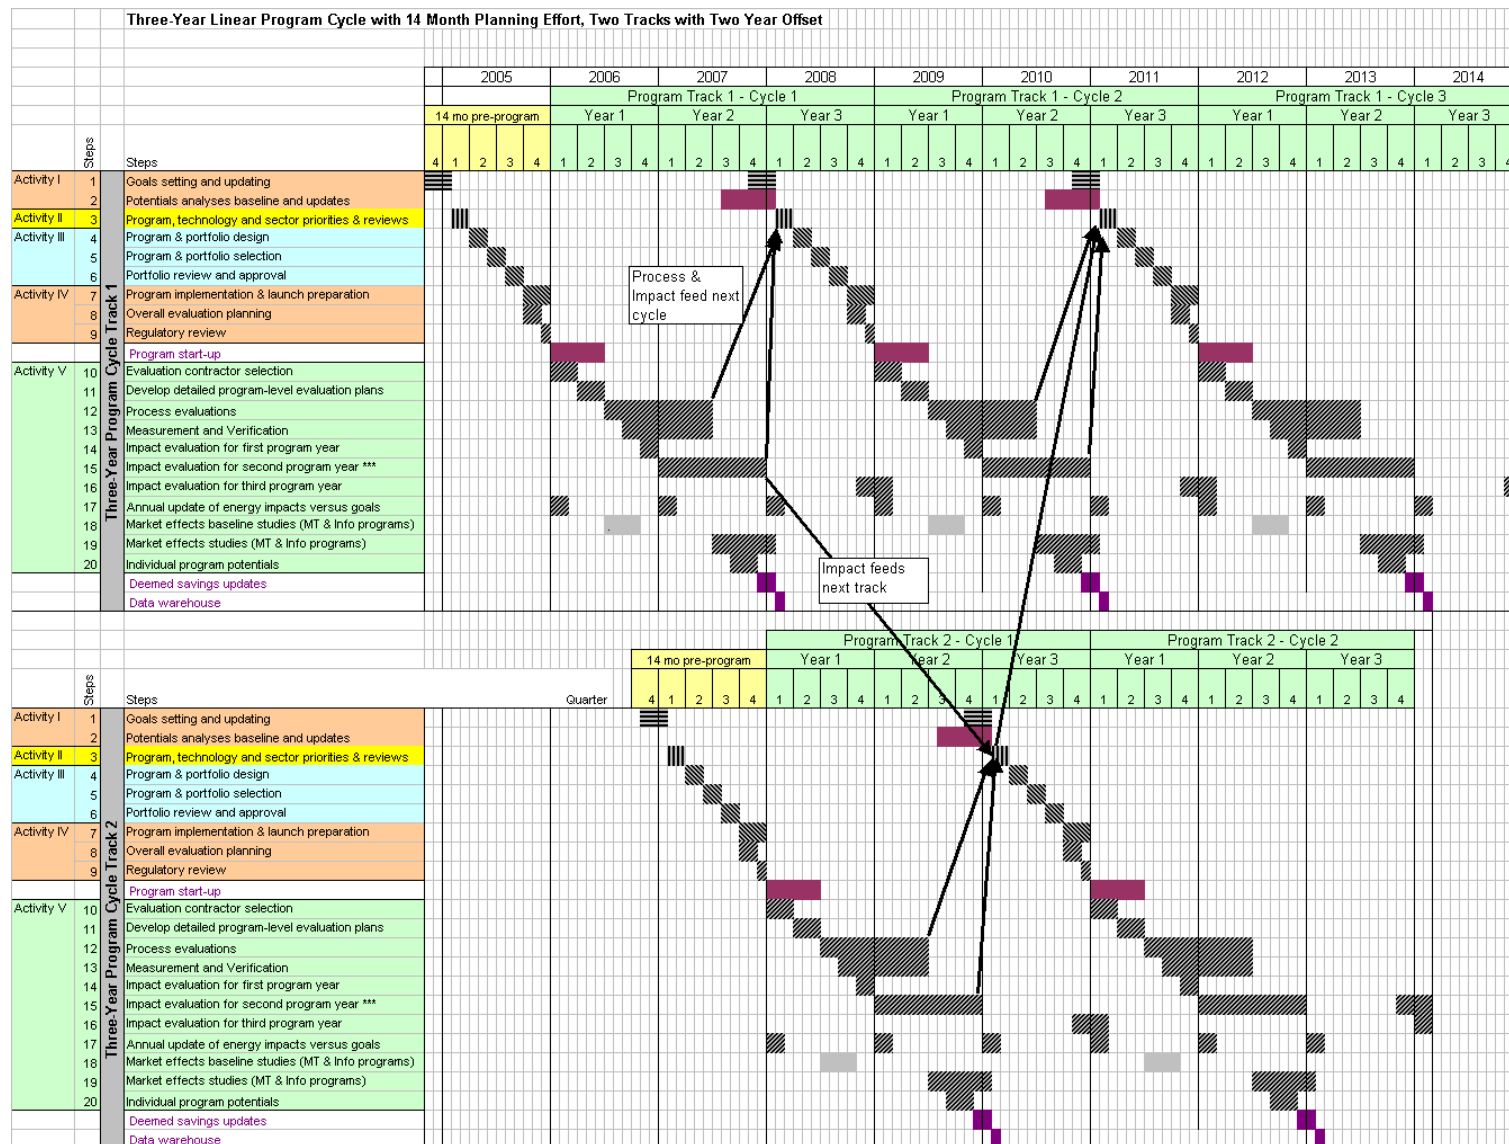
Three-Year Linear Program Cycle with 14 Month Planning Effort, Two Tracks with Two Year Offset

| | | | 2005 | 2006 | 2007 | 2008 | 2009 | 2010 | 2011 | 2012 | 2013 | 2014 |
|---|---|---|---|---|---|---|---|---|---|---|---|---|
| | | | | Program Track 1 - Cycle 1 | | | Program Track 1 - Cycle 2 | | | Program Track 1 - Cycle 3 | | |
| | | | 14 mo pre-program | Year 1 | Year 2 | Year 3 | Year 1 | Year 2 | Year 3 | Year 1 | Year 2 | Year 3 |
| | Steps | Steps | 4 1 2 3 4 | 1 2 3 4 | 1 2 3 4 | 1 2 3 4 | 1 2 3 4 | 1 2 3 4 | 1 2 3 4 | 1 2 3 4 | 1 2 3 4 | 1 2 3 |

Three-Year Program Cycle Track 1

| | Steps | Steps |
|---|---|---|
| Activity I | 1 | Goals setting and updating |
| | 2 | Potentials analyses baseline and updates |
| Activity II | 3 | Program, technology and sector priorities & reviews |
| Activity III | 4 | Program & portfolio design |
| | 5 | Program & portfolio selection |
| | 6 | Portfolio review and approval |
| Activity IV | 7 | Program implementation & launch preparation |
| | 8 | Overall evaluation planning |
| | 9 | Regulatory review |
| | | Program start-up |
| Activity V | 10 | Evaluation contractor selection |
| | 11 | Develop detailed program-level evaluation plans |
| | 12 | Process evaluations |
| | 13 | Measurement and Verification |
| | 14 | Impact evaluation for first program year |
| | 15 | Impact evaluation for second program year *** |
| | 16 | Impact evaluation for third program year |
| | 17 | Annual update of energy impacts versus goals |
| | 18 | Market effects baseline studies (MT & Info programs) |
| | 19 | Market effects studies (MT & Info programs) |
| | 20 | Individual program potentials |
| | | Deemed savings updates |
| | | Data warehouse |

Process & Impact feed next cycle

Impact feeds next track

| | | | Program Track 2 - Cycle 1 | | | Program Track 2 - Cycle 2 | | |
|---|---|---|---|---|---|---|---|---|
| | | 14 mo pre-program | Year 1 | Year 2 | Year 3 | Year 1 | Year 2 | Year 3 |
| Steps | Steps Quarter | 4 1 2 3 4 | 1 2 3 4 | 1 2 3 4 | 1 2 3 4 | 1 2 3 4 | 1 2 3 4 | 1 2 3 4 |

Three-Year Program Cycle Track 2

| | Steps | Steps |
|---|---|---|
| Activity I | 1 | Goals setting and updating |
| | 2 | Potentials analyses baseline and updates |
| Activity II | 3 | Program, technology and sector priorities & reviews |
| Activity III | 4 | Program & portfolio design |
| | 5 | Program & portfolio selection |
| | 6 | Portfolio review and approval |
| Activity IV | 7 | Program implementation & launch preparation |
| | 8 | Overall evaluation planning |
| | 9 | Regulatory review |
| | | Program start-up |
| Activity V | 10 | Evaluation contractor selection |
| | 11 | Develop detailed program-level evaluation plans |
| | 12 | Process evaluations |
| | 13 | Measurement and Verification |
| | 14 | Impact evaluation for first program year |
| | 15 | Impact evaluation for second program year *** |
| | 16 | Impact evaluation for third program year |
| | 17 | Annual update of energy impacts versus goals |
| | 18 | Market effects baseline studies (MT & Info programs) |
| | 19 | Market effects studies (MT & Info programs) |
| | 20 | Individual program potentials |
| | | Deemed savings updates |
| | | Data warehouse |